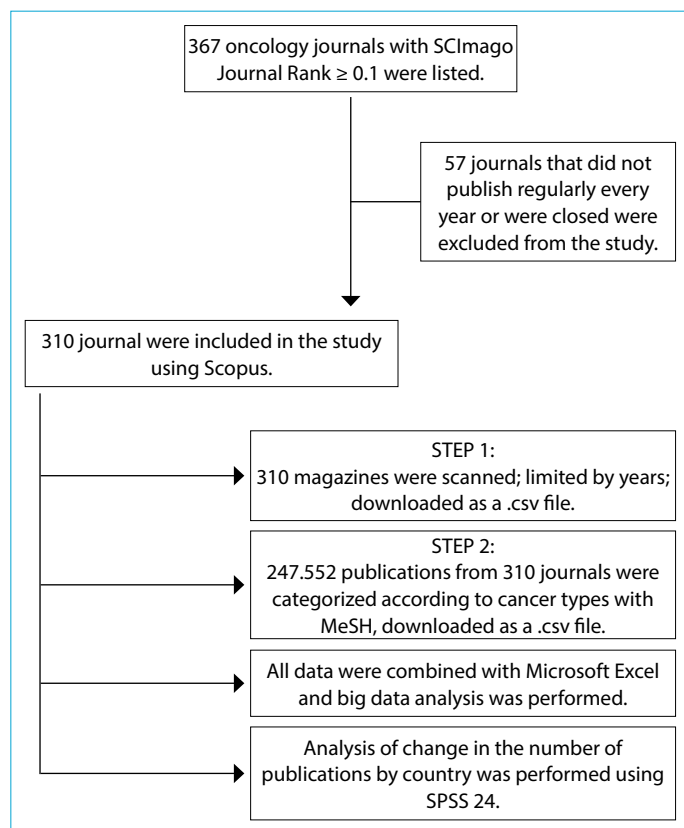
367 oncology journals with SCImago Journal Rank ≥ 0.1 were listed.

57 journals that did not publish regularly every year or were closed were excluded from the study.

310 journal were included in the study using Scopus.

STEP 1:
310 magazines were scanned; limited by years; downloaded as a .csv file.

STEP 2:
247.552 publications from 310 journals were categorized according to cancer types with MeSH, downloaded as a .csv file.

All data were combined with Microsoft Excel and big data analysis was performed.

Analysis of change in the number of publications by country was performed using SPSS 24.